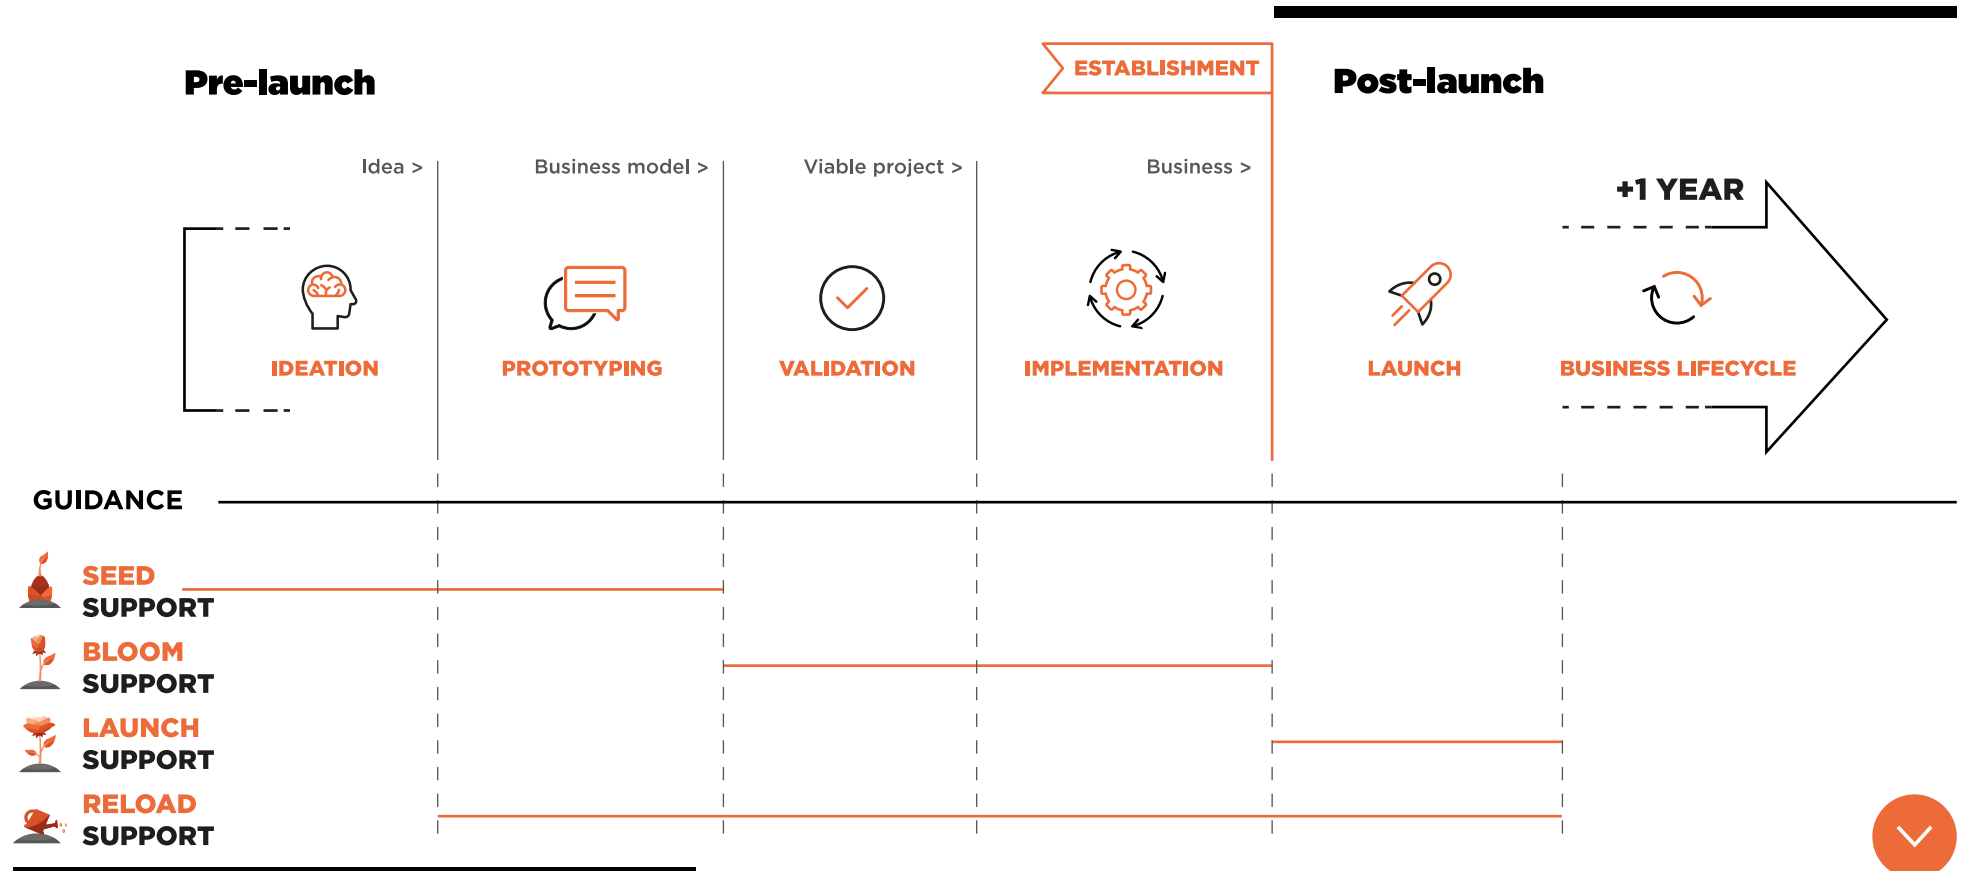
ESTABLISHMENT

Pre-launch

Post-launch

Idea >

Business model >

Viable project >

Business >

+1 YEAR

IDEATION

PROTOTYPING

VALIDATION

IMPLEMENTATION

LAUNCH

BUSINESS LIFECYCLE

GUIDANCE

SEED SUPPORT

BLOOM SUPPORT

LAUNCH SUPPORT

RELOAD SUPPORT